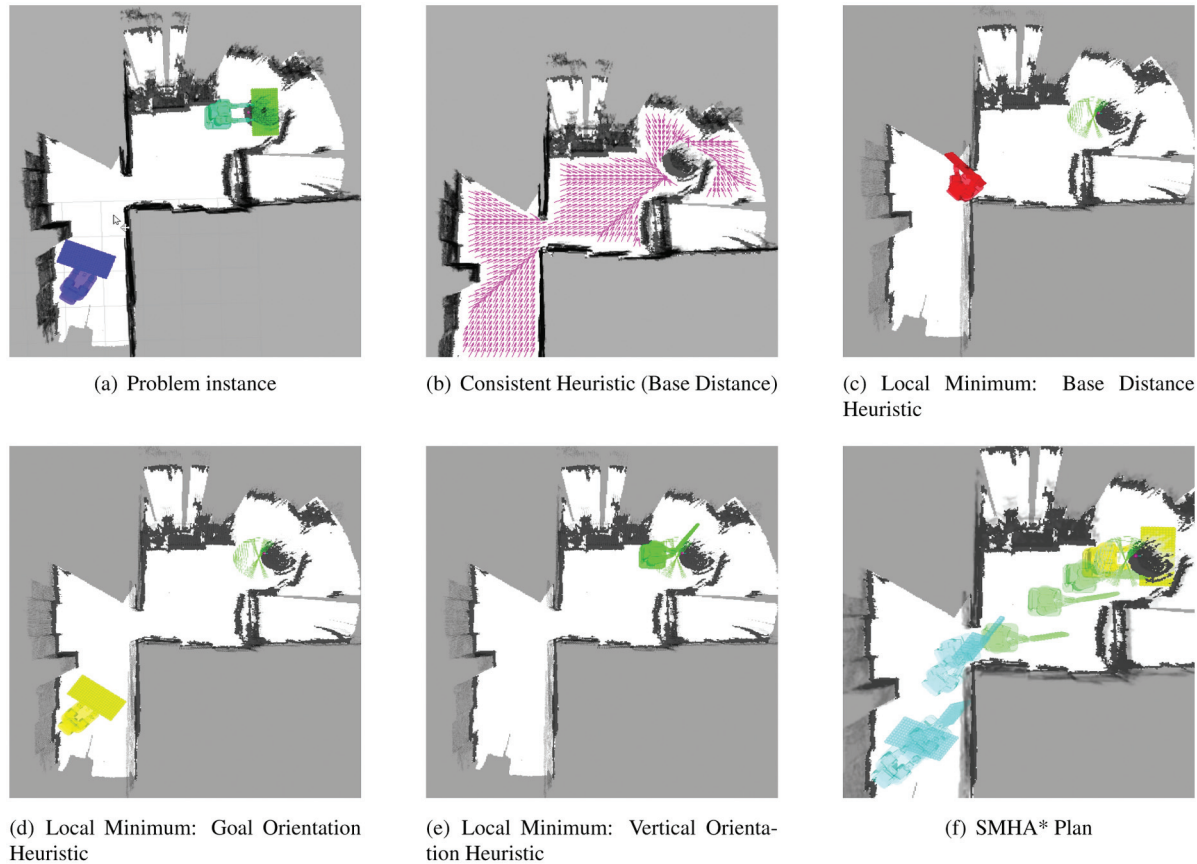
(a) Problem instance

(b) Consistent Heuristic (Base Distance)

(c) Local Minimum: Base Distance Heuristic

(d) Local Minimum: Goal Orientation Heuristic

(e) Local Minimum: Vertical Orientation Heuristic

(f) SMHA* Plan